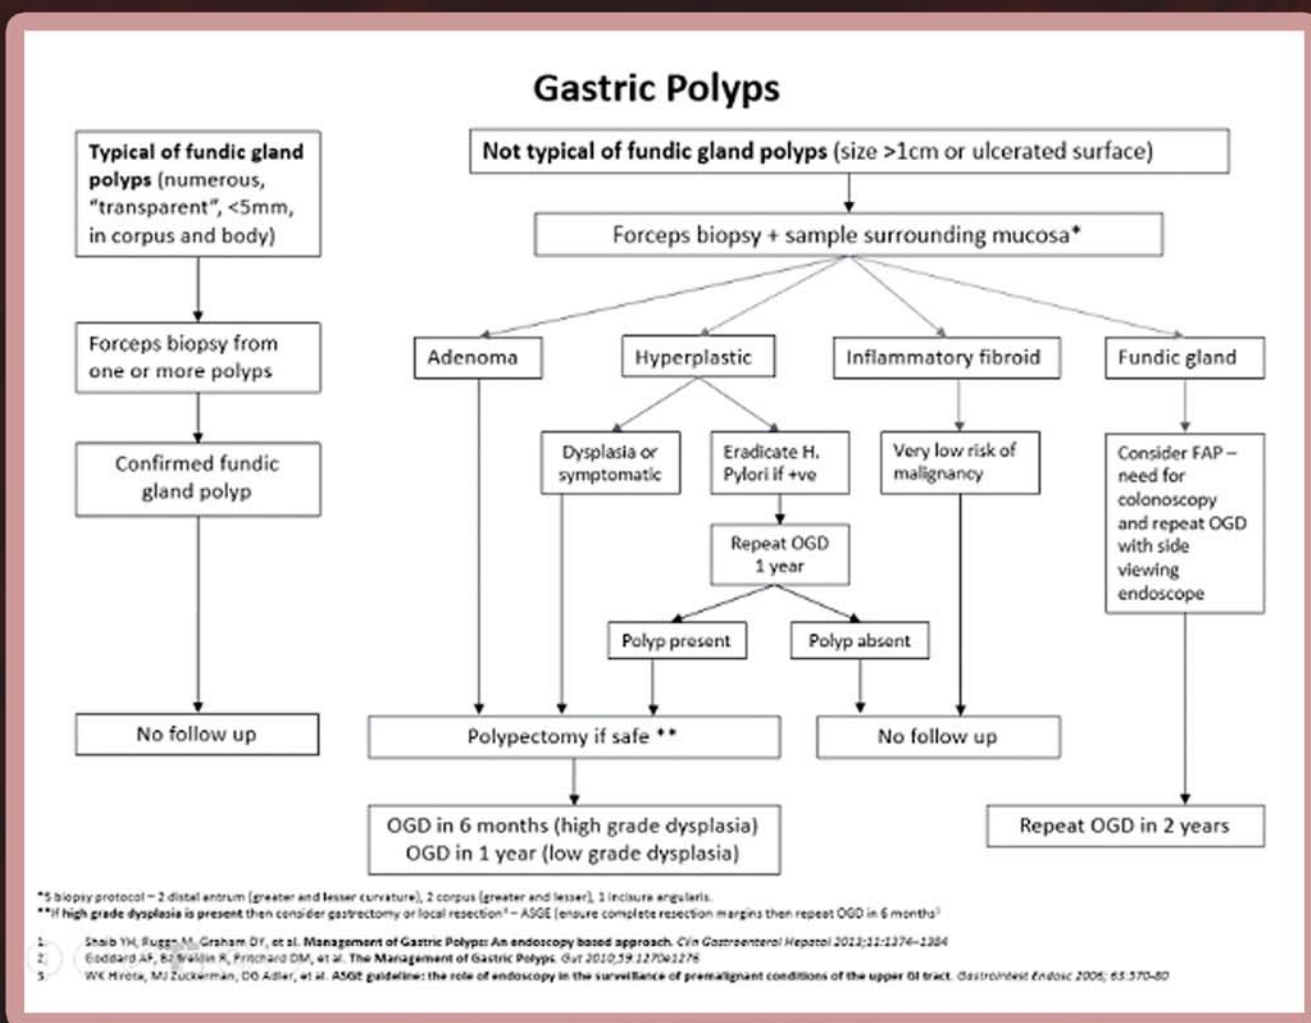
Gastric Polyps

Typical of fundic gland polyps (numerous, "transparent", <5mm, in corpus and body)

Forceps biopsy from one or more polyps

Confirmed fundic gland polyp

No follow up

Not typical of fundic gland polyps (size >1cm or ulcerated surface)

Forceps biopsy + sample surrounding mucosa*

Adenoma

Hyperplastic

Inflammatory fibroid

Fundic gland

Dysplasia or symptomatic

Eradicate H. Pylori if +ve

Very low risk of malignancy

Consider FAP – need for colonoscopy and repeat OGD with side viewing endoscope

Repeat OGD 1 year

Polyp present

Polyp absent

Polypectomy if safe **

No follow up

OGD in 6 months (high grade dysplasia)
OGD in 1 year (low grade dysplasia)

Repeat OGD in 2 years

*5 biopsy protocol – 2 distal antrum (greater and lesser curvature), 2 corpus (greater and lesser), 1 incisura angularis.
**If high grade dysplasia is present then consider gastrectomy or local resection³ – ASGE (ensure complete resection margins then repeat OGD in 6 months)³

1. Shaib YH, Rugge M, Graham DY, et al. Management of Gastric Polyps: An endoscopy based approach. Clin Gastroenterol Hepatol 2013;11:1374–1384
2. Goddard AF, Badreldin R, Pritchard DM, et al. The Management of Gastric Polyps. Gut 2010;59:1270–1276
3. WK Hirota, MJ Zuckerman, DG Adler, et al. ASGE guideline: the role of endoscopy in the surveillance of premalignant conditions of the upper GI tract. Gastrointest Endosc 2006; 63:570-80